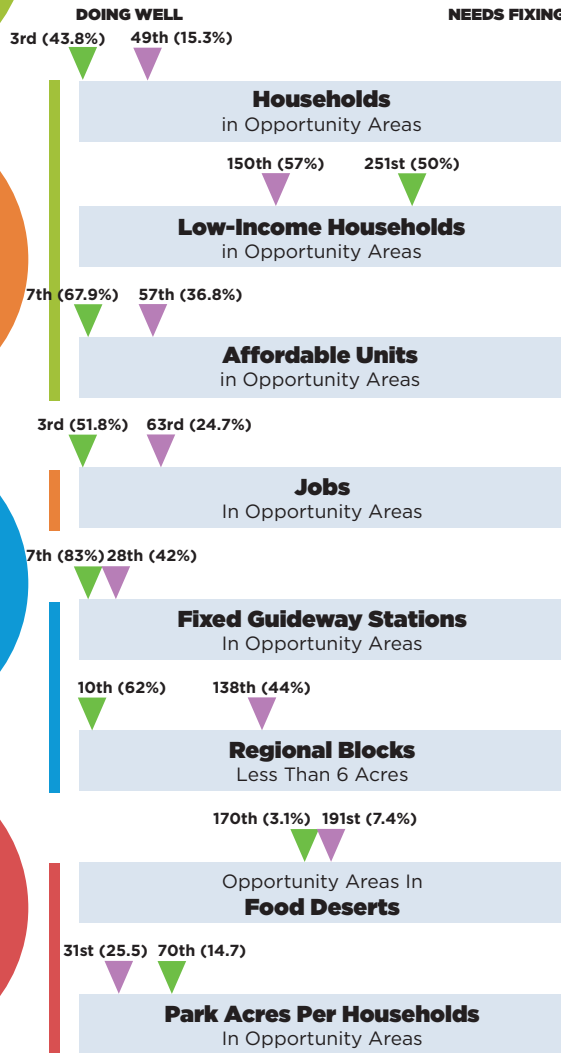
DOING WELL

NEEDS FIXING

3rd (43.8%) 49th (15.3%)

Households
in Opportunity Areas

150th (57%) 251st (50%)

Low-Income Households
in Opportunity Areas

7th (67.9%) 57th (36.8%)

Affordable Units
in Opportunity Areas

3rd (51.8%) 63rd (24.7%)

Jobs
In Opportunity Areas

7th (83%) 28th (42%)

Fixed Guideway Stations
In Opportunity Areas

10th (62%) 138th (44%)

Regional Blocks
Less Than 6 Acres

170th (3.1%) 191st (7.4%)

Opportunity Areas In
Food Deserts

31st (25.5) 70th (14.7)

Park Acres Per Households
In Opportunity Areas